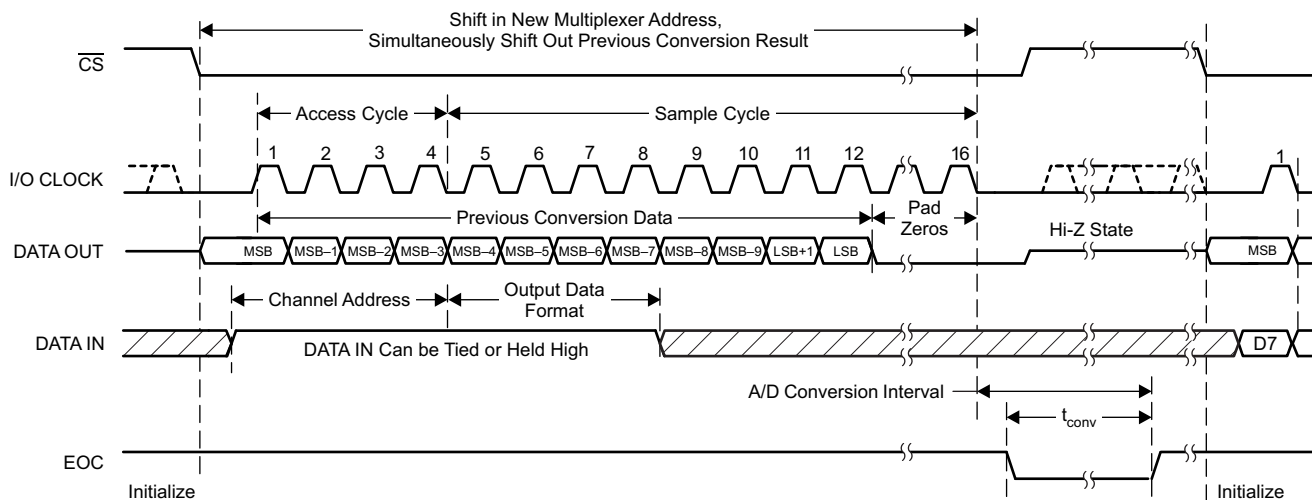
Shift in New Multiplexer Address, Simultaneously Shift Out Previous Conversion Result

$\overline{CS}$

Access Cycle

Sample Cycle

I/O CLOCK

1 2 3 4 5 6 7 8 9 10 11 12 16

1

Previous Conversion Data

Pad Zeros

DATA OUT

MSB MSB–1 MSB–2 MSB–3 MSB–4 MSB–5 MSB–6 MSB–7 MSB–8 MSB–9 LSB+1 LSB

Hi-Z State

MSB

Channel Address

Output Data Format

DATA IN

DATA IN Can be Tied or Held High

D7

A/D Conversion Interval

$t_{conv}$

EOC

Initialize

Initialize